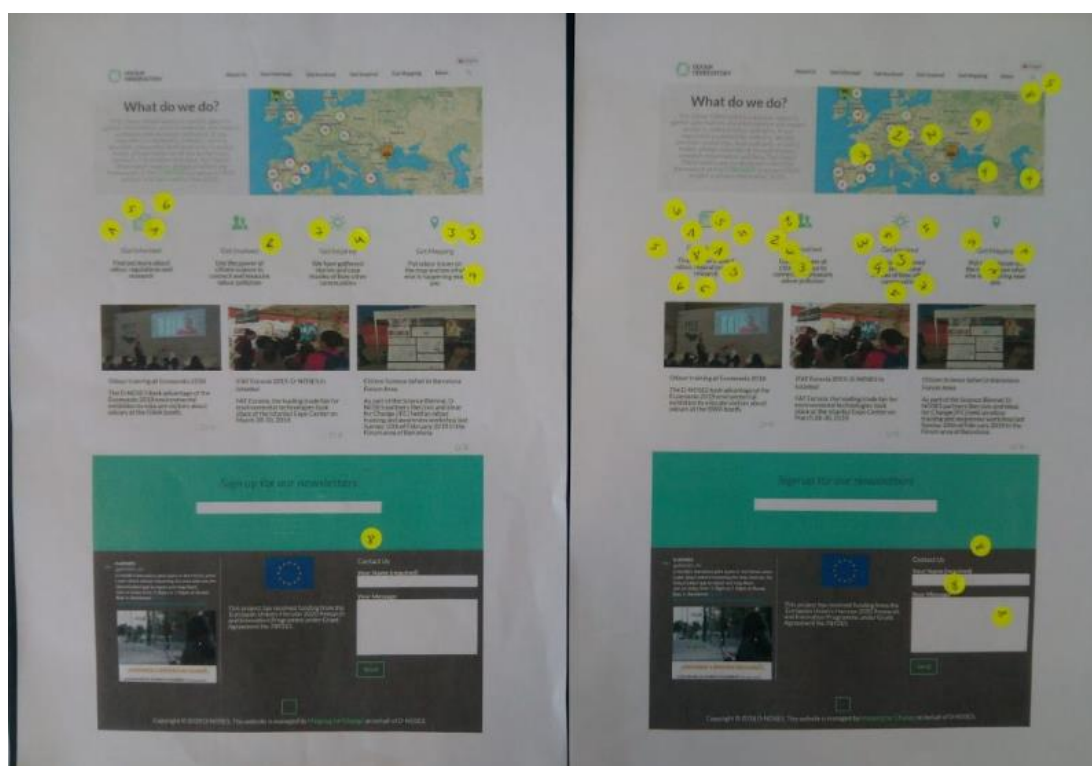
What do we do?

Get Informed

Find out more about odour, regulations and research

Get Involved

Get the power of citizen science to connect and measure odour pollution

Get Inspired

We have gathered stories and case studies of how other communities

Get Mapping

Put odour issues on the map and see what else is happening near you

Odour training at Ecomondo 2018

The D-NOSES took advantage of the Ecomondo 2018 environmental exhibition to raise awareness about odours at the FIWA booth.

IFAT Eurasia 2019: D-NOSES is Installed

IFAT Eurasia, the leading trade fair for environmental technologies took place at the Istanbul Expo Center on March 28-30, 2019

Citizen Science Safari in Barcelona Forum Area

As part of the Science Biennial, D-NOSES partners Ibercivis and Ideas for Change

Sign up for our newsletter

Contact Us

Your Name (required)

Your Message

Send

This project has received funding from the European Union's Horizon 2020 Research and Innovation Programme under Grant Agreement No 789315

Copyright © 2019 D-NOSES. This website is managed by Ideas for Change on behalf of D-NOSES

What do we do?

Get Informed

Get Involved

Get Inspired

Get Mapping

Odour training at Ecomondo 2018

IFAT Eurasia 2019: D-NOSES is Installed

Citizen Science Safari in Barcelona Forum Area

Sign up for our newsletter

Contact Us

Your Name (required)

Your Message

Send

Copyright © 2019 D-NOSES. This website is managed by Ideas for Change on behalf of D-NOSES